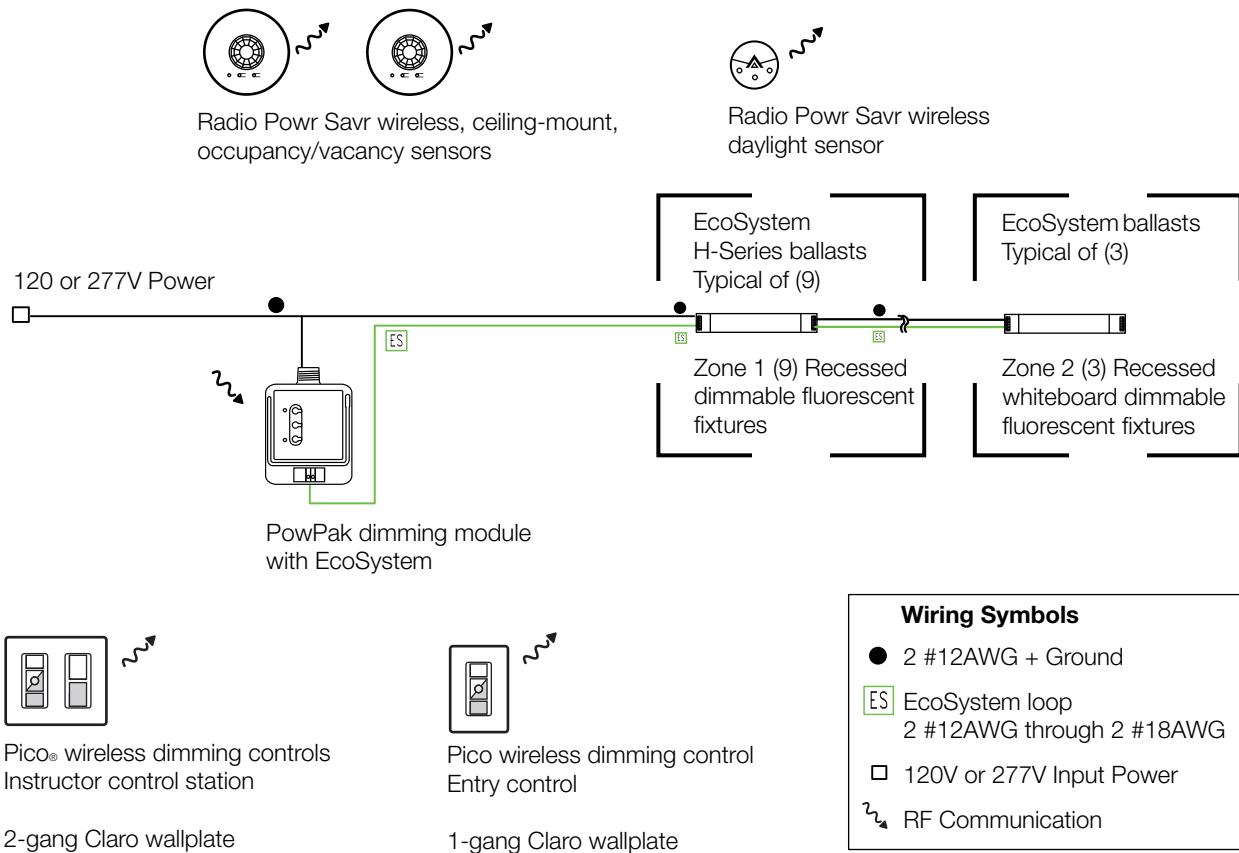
Radio Powr Savr wireless, ceiling-mount, occupancy/vacancy sensors

Radio Powr Savr wireless daylight sensor

EcoSystem H-Series ballasts Typical of (9)

EcoSystem ballasts Typical of (3)

120 or 277V Power

ES

ES

ES

Zone 1 (9) Recessed dimmable fluorescent fixtures

Zone 2 (3) Recessed whiteboard dimmable fluorescent fixtures

PowPak dimming module with EcoSystem

Pico® wireless dimming controls Instructor control station

2-gang Claro wallplate

Pico wireless dimming control Entry control

1-gang Claro wallplate

**Wiring Symbols**

2 #12AWG + Ground

ES EcoSystem loop 2 #12AWG through 2 #18AWG

120V or 277V Input Power

RF Communication